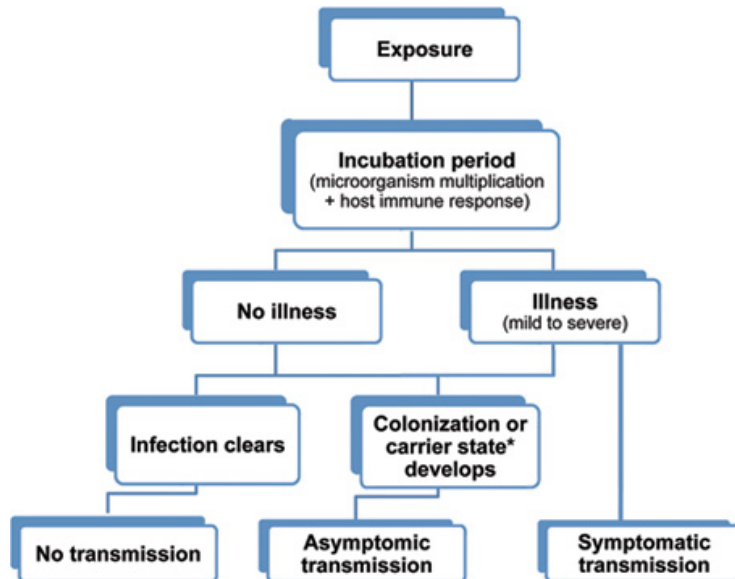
Exposure

Incubation period
(microorganism multiplication + host immune response)

No illness

Illness
(mild to severe)

Infection clears

Colonization or carrier state* develops

No transmission

Asymptomic transmission

Symptomatic transmission